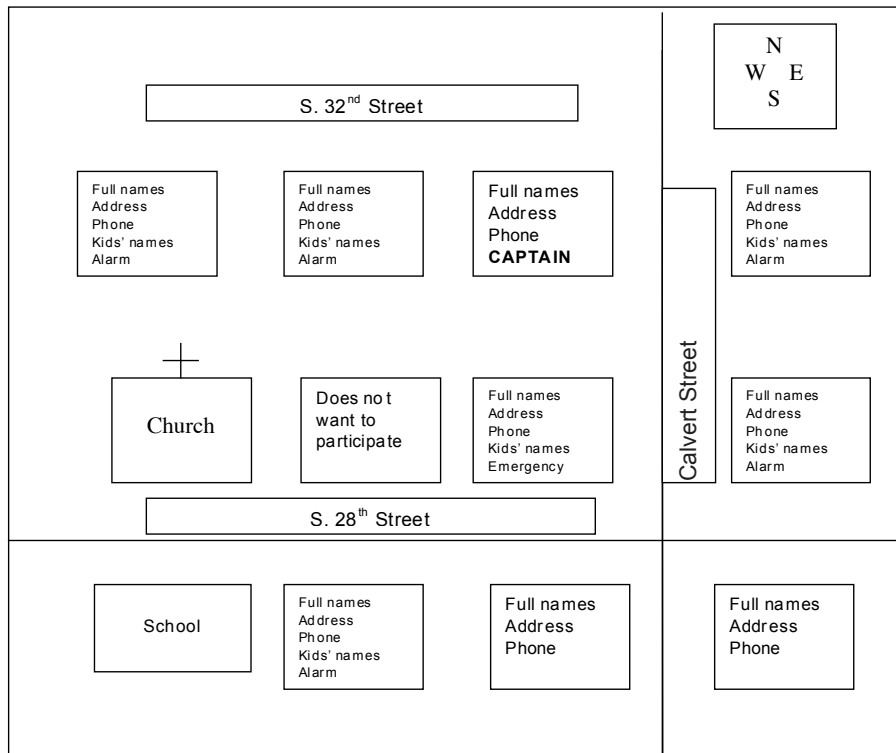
S. 32$^{nd}$ Street

N
W E
S

Full names
Address
Phone
Kids' names
Alarm

Full names
Address
Phone
Kids' names
Alarm

Full names
Address
Phone
**CAPTAIN**

Full names
Address
Phone
Kids' names
Alarm

Church

Does not want to participate

Full names
Address
Phone
Kids' names
Emergency

Calvert Street

Full names
Address
Phone
Kids' names
Alarm

S. 28$^{th}$ Street

School

Full names
Address
Phone
Kids' names
Alarm

Full names
Address
Phone

Full names
Address
Phone